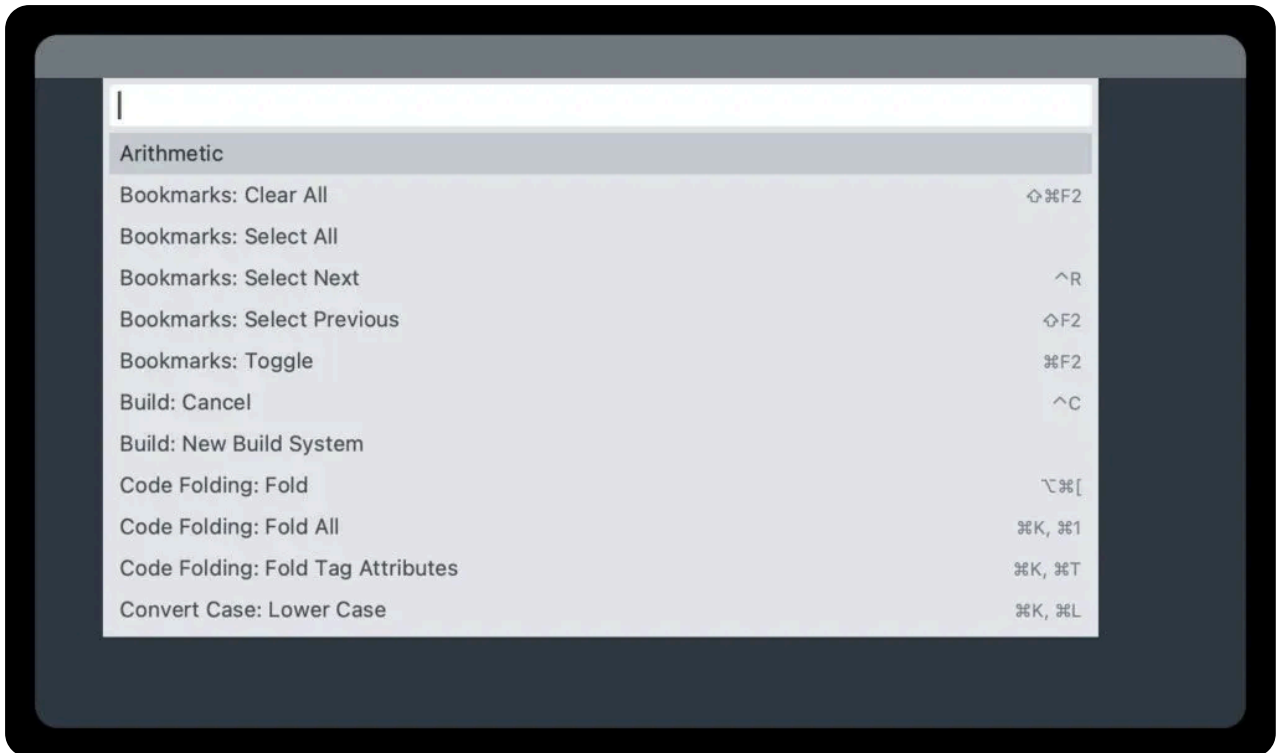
Arithmetic
Bookmarks: Clear All ⇧⌘F2
Bookmarks: Select All
Bookmarks: Select Next ^R
Bookmarks: Select Previous ⇧F2
Bookmarks: Toggle ⌘F2
Build: Cancel ^C
Build: New Build System
Code Folding: Fold ⌥⌘[
Code Folding: Fold All ⌘K, ⌘1
Code Folding: Fold Tag Attributes ⌘K, ⌘T
Convert Case: Lower Case ⌘K, ⌘L